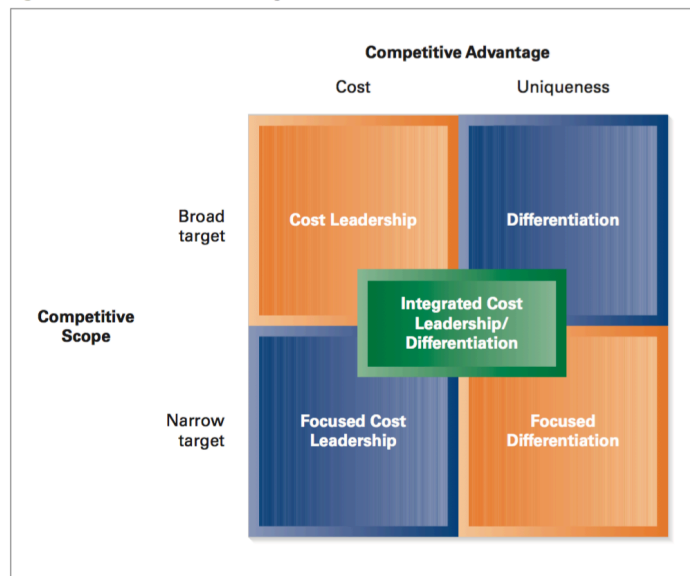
Competitive Advantage

Cost

Uniqueness

Broad target

Cost Leadership

Differentiation

Competitive Scope

Integrated Cost Leadership/ Differentiation

Narrow target

Focused Cost Leadership

Focused Differentiation